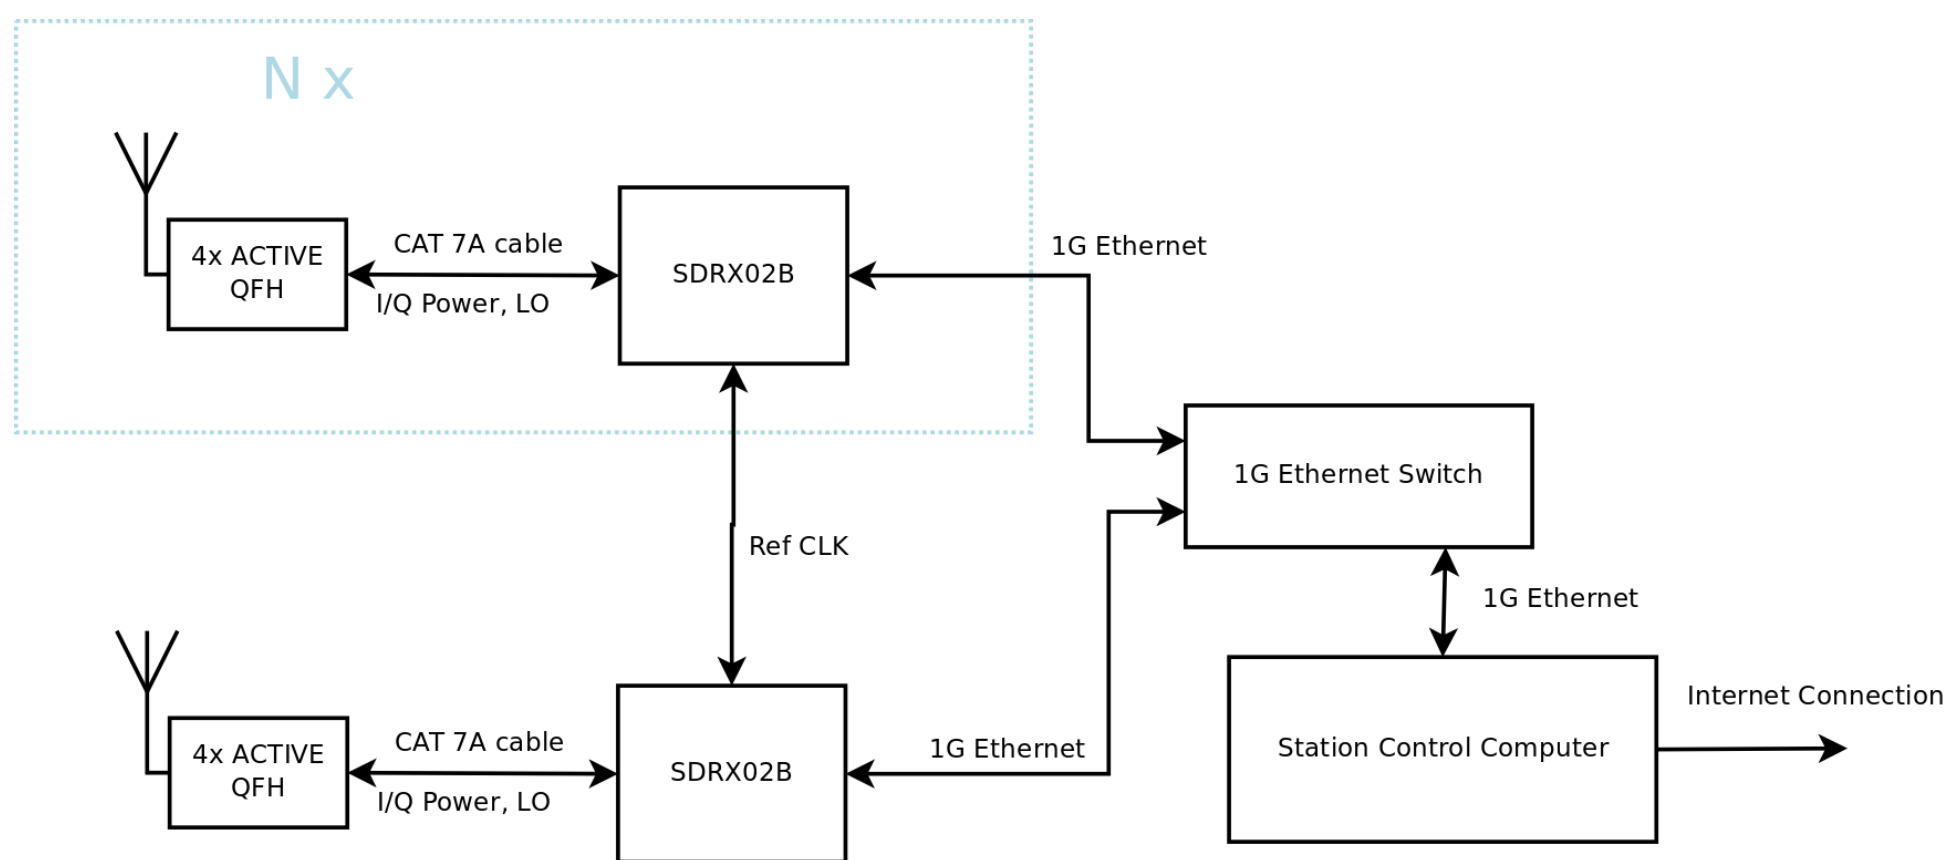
N x

4x ACTIVE QFH

CAT 7A cable

I/Q Power, LO

SDRX02B

1G Ethernet

1G Ethernet Switch

Ref CLK

1G Ethernet

4x ACTIVE QFH

CAT 7A cable

I/Q Power, LO

SDRX02B

1G Ethernet

Station Control Computer

Internet Connection